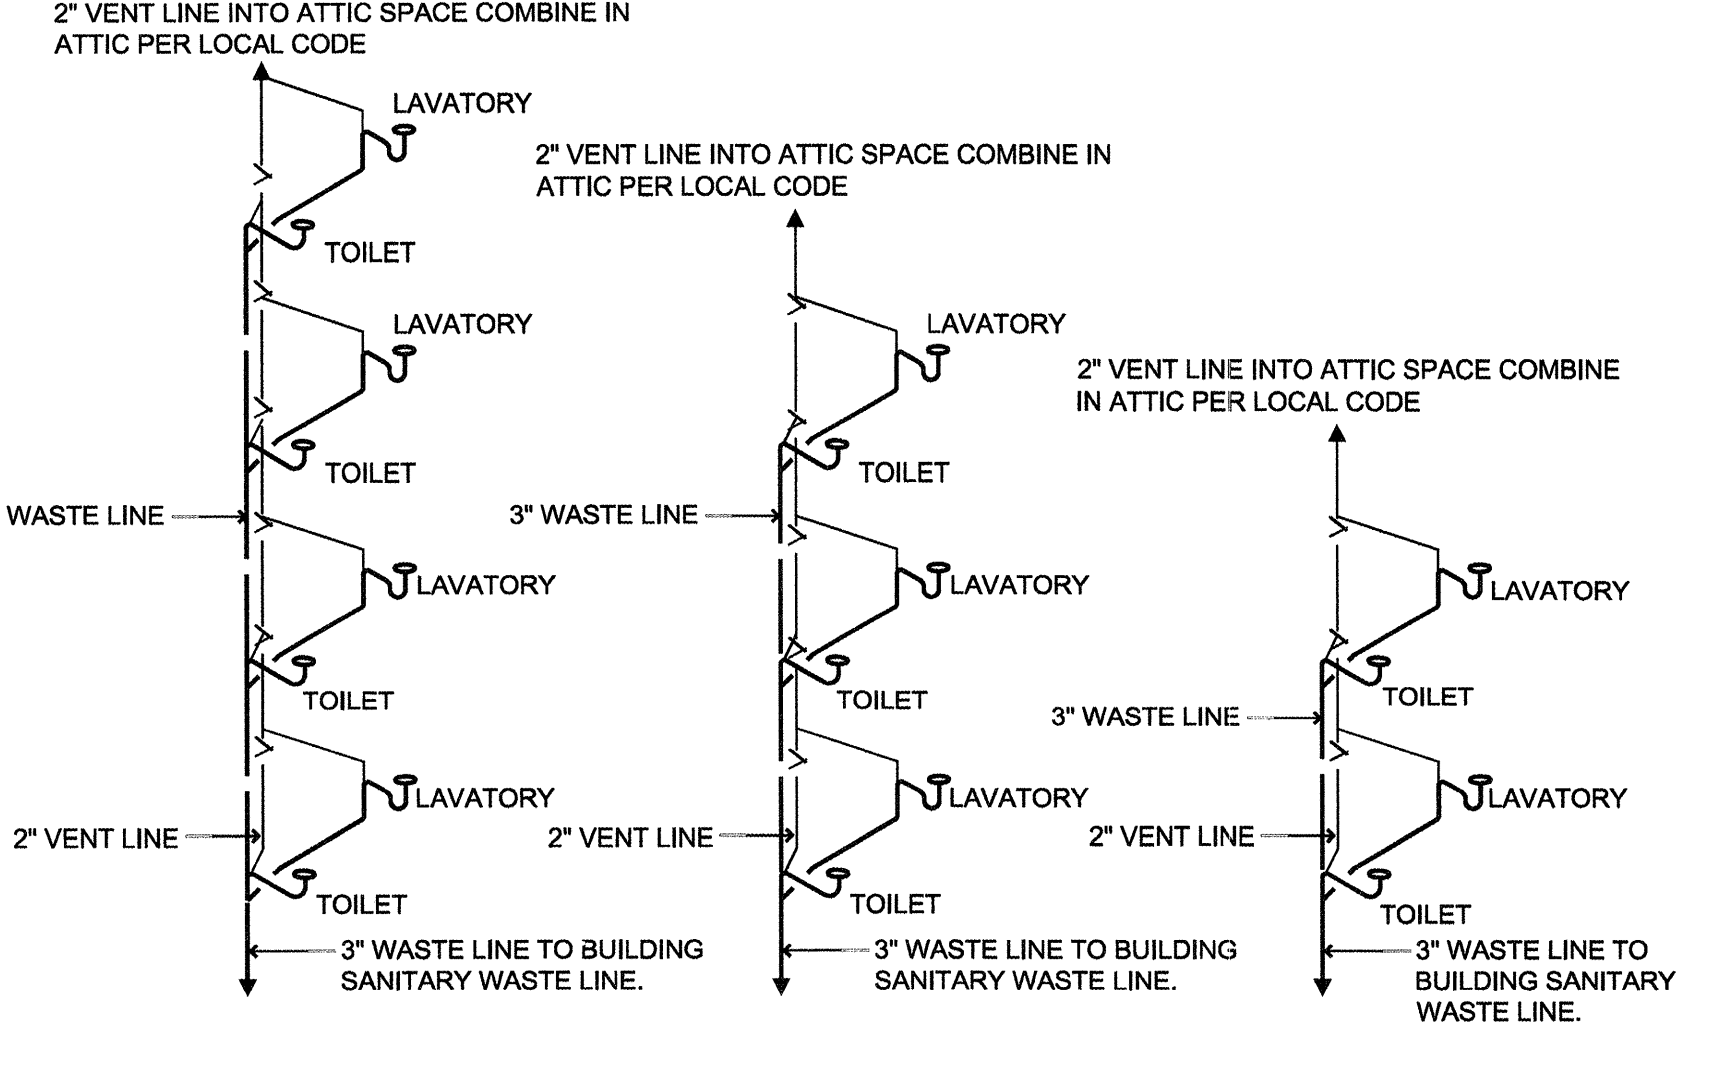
2" VENT LINE INTO ATTIC SPACE COMBINE IN ATTIC PER LOCAL CODE

LAVATORY

TOILET

LAVATORY

TOILET

WASTE LINE

LAVATORY

TOILET

LAVATORY

2" VENT LINE

TOILET

3" WASTE LINE TO BUILDING SANITARY WASTE LINE.

2" VENT LINE INTO ATTIC SPACE COMBINE IN ATTIC PER LOCAL CODE

LAVATORY

TOILET

3" WASTE LINE

LAVATORY

TOILET

LAVATORY

2" VENT LINE

TOILET

3" WASTE LINE TO BUILDING SANITARY WASTE LINE.

2" VENT LINE INTO ATTIC SPACE COMBINE IN ATTIC PER LOCAL CODE

LAVATORY

TOILET

3" WASTE LINE

LAVATORY

2" VENT LINE

TOILET

3" WASTE LINE TO BUILDING SANITARY WASTE LINE.